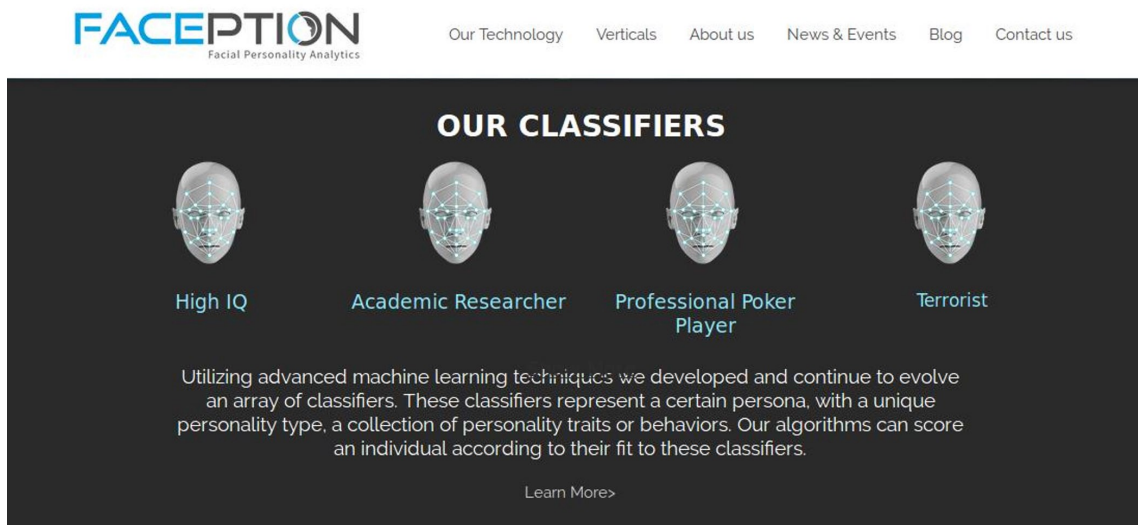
FACEPTION
Facial Personality Analytics

Our Technology Verticals About us News & Events Blog Contact us

OUR CLASSIFIERS

High IQ

Academic Researcher

Professional Poker Player

Terrorist

Utilizing advanced machine learning techniques we developed and continue to evolve an array of classifiers. These classifiers represent a certain persona, with a unique personality type, a collection of personality traits or behaviors. Our algorithms can score an individual according to their fit to these classifiers.

Learn More>